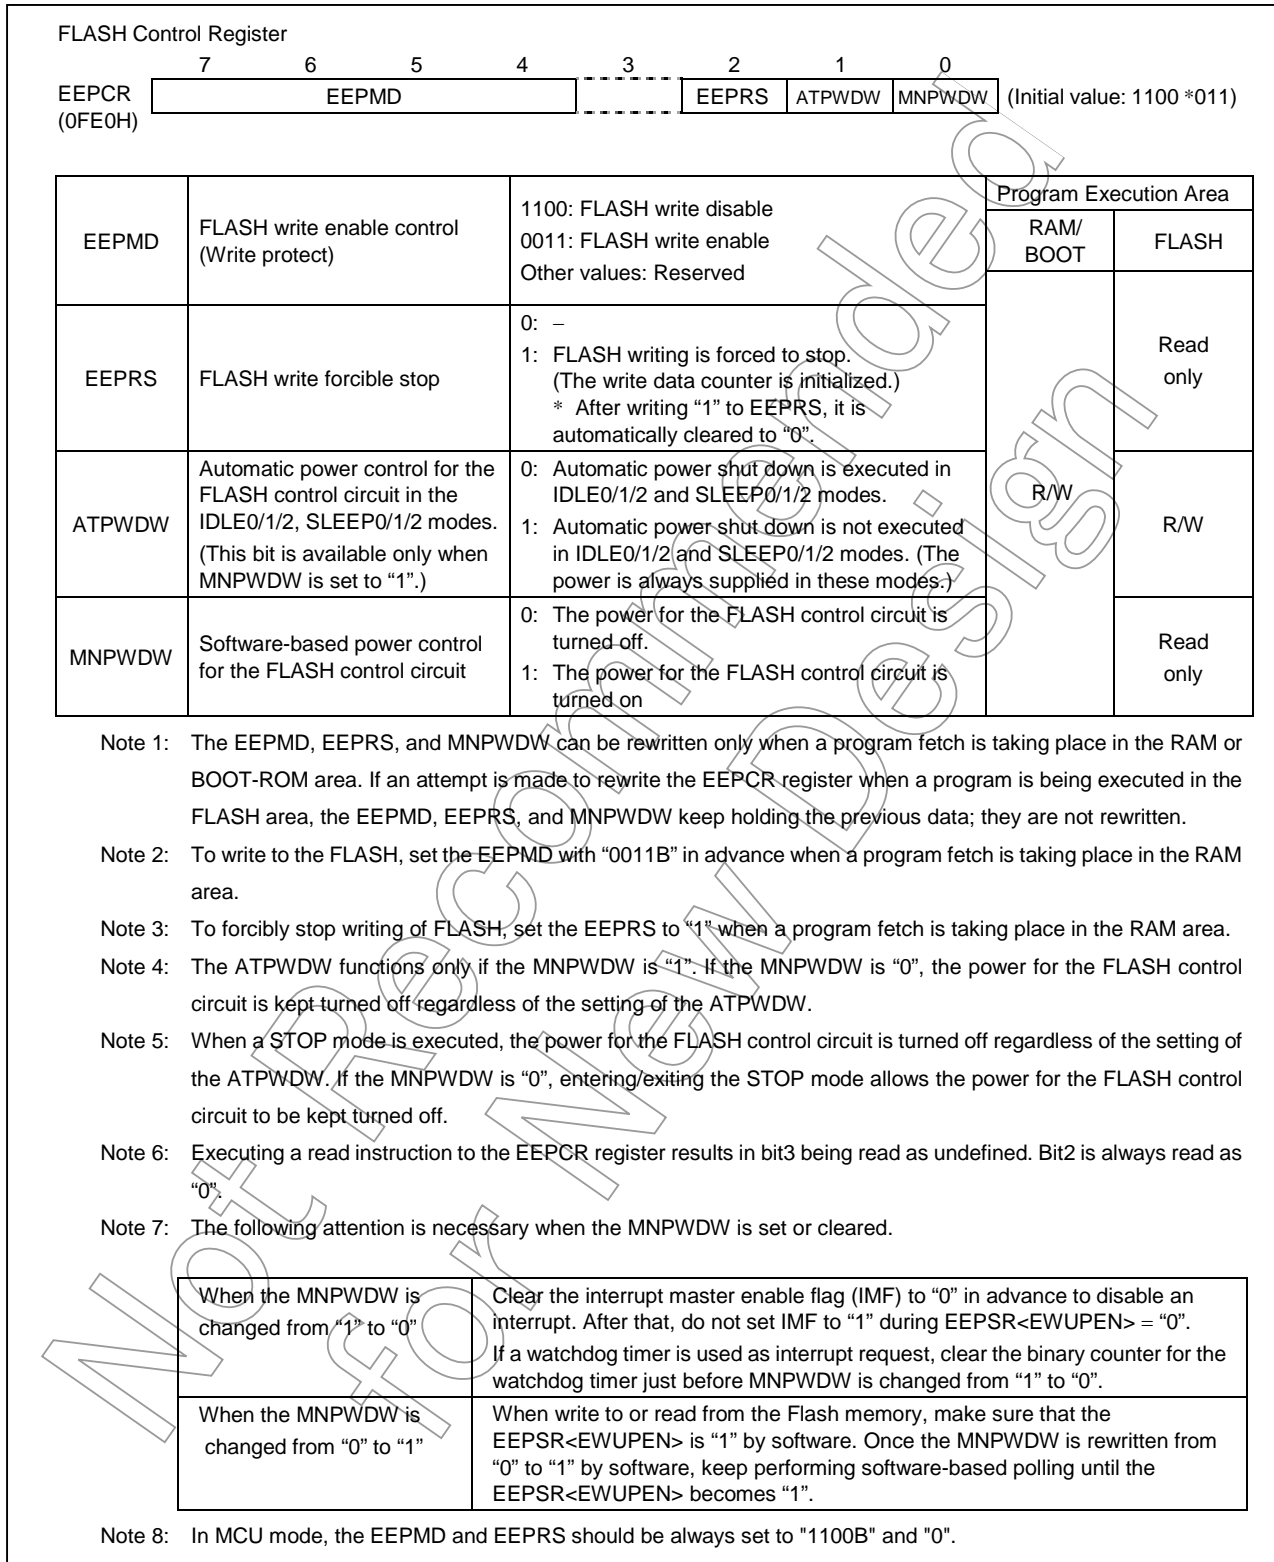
FLASH Control Register

| | 7 | 6 | 5 | 4 | 3 | 2 | 1 | 0 | |
|---|---|---|---|---|---|---|---|---|---|
| EEPCR (0FE0H) | EEPMD | | | | | EEPRS | ATPWDW | MNPWDW | (Initial value: 1100 *011) |

| | | | Program Execution Area RAM/ BOOT | Program Execution Area FLASH |
|---|---|---|---|---|
| EEPMD | FLASH write enable control (Write protect) | 1100: FLASH write disable<br>0011: FLASH write enable<br>Other values: Reserved | R/W | R/W |
| EEPRS | FLASH write forcible stop | 0: –<br>1: FLASH writing is forced to stop. (The write data counter is initialized.) * After writing "1" to EEPRS, it is automatically cleared to "0". | R/W | Read only |
| ATPWDW | Automatic power control for the FLASH control circuit in the IDLE0/1/2, SLEEP0/1/2 modes. (This bit is available only when MNPWDW is set to "1".) | 0: Automatic power shut down is executed in IDLE0/1/2 and SLEEP0/1/2 modes.<br>1: Automatic power shut down is not executed in IDLE0/1/2 and SLEEP0/1/2 modes. (The power is always supplied in these modes.) | R/W | R/W |
| MNPWDW | Software-based power control for the FLASH control circuit | 0: The power for the FLASH control circuit is turned off.<br>1: The power for the FLASH control circuit is turned on | R/W | Read only |

Note 1: The EEPMD, EEPRS, and MNPWDW can be rewritten only when a program fetch is taking place in the RAM or BOOT-ROM area. If an attempt is made to rewrite the EEPCR register when a program is being executed in the FLASH area, the EEPMD, EEPRS, and MNPWDW keep holding the previous data; they are not rewritten.

Note 2: To write to the FLASH, set the EEPMD with "0011B" in advance when a program fetch is taking place in the RAM area.

Note 3: To forcibly stop writing of FLASH, set the EEPRS to "1" when a program fetch is taking place in the RAM area.

Note 4: The ATPWDW functions only if the MNPWDW is "1". If the MNPWDW is "0", the power for the FLASH control circuit is kept turned off regardless of the setting of the ATPWDW.

Note 5: When a STOP mode is executed, the power for the FLASH control circuit is turned off regardless of the setting of the ATPWDW. If the MNPWDW is "0", entering/exiting the STOP mode allows the power for the FLASH control circuit to be kept turned off.

Note 6: Executing a read instruction to the EEPCR register results in bit3 being read as undefined. Bit2 is always read as "0".

Note 7: The following attention is necessary when the MNPWDW is set or cleared.

| When the MNPWDW is changed from "1" to "0" | Clear the interrupt master enable flag (IMF) to "0" in advance to disable an interrupt. After that, do not set IMF to "1" during EEPSR<EWUPEN> = "0".<br>If a watchdog timer is used as interrupt request, clear the binary counter for the watchdog timer just before MNPWDW is changed from "1" to "0". |
|---|---|
| When the MNPWDW is changed from "0" to "1" | When write to or read from the Flash memory, make sure that the EEPSR<EWUPEN> is "1" by software. Once the MNPWDW is rewritten from "0" to "1" by software, keep performing software-based polling until the EEPSR<EWUPEN> becomes "1". |

Note 8: In MCU mode, the EEPMD and EEPRS should be always set to "1100B" and "0".

Not Recommended for New Design